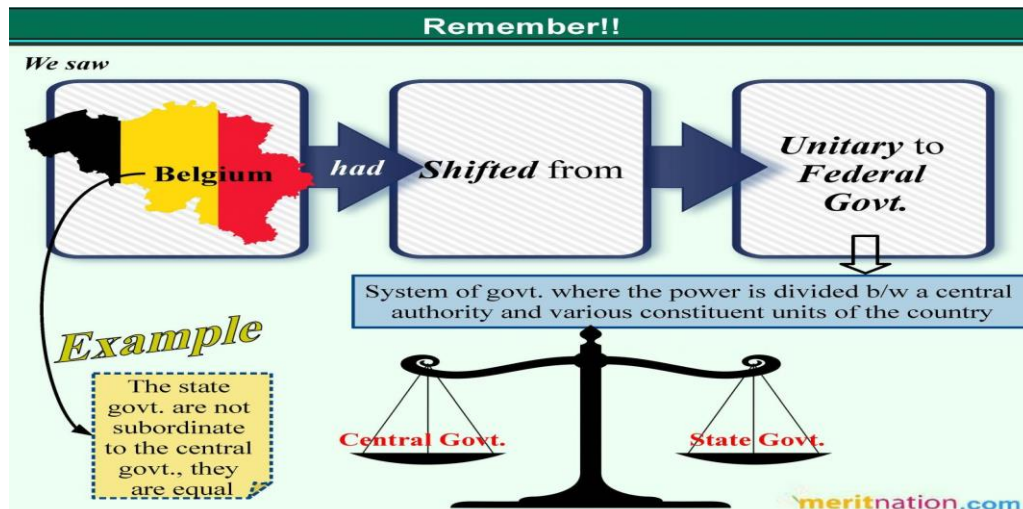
Remember!!

We saw

Belgium

had

Shifted from

Unitary to Federal Govt.

System of govt. where the power is divided b/w a central authority and various constituent units of the country

Example

The state govt. are not subordinate to the central govt., they are equal

Central Govt.

State Govt.

meritnation.com